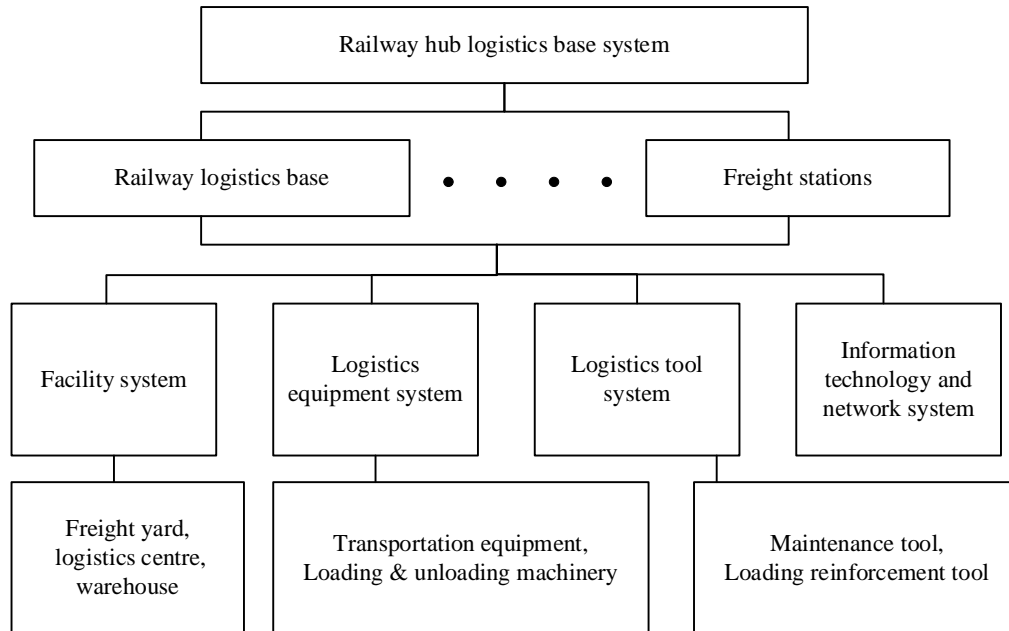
Railway hub logistics base system

Railway logistics base

• • • •

Freight stations

Facility system

Logistics equipment system

Logistics tool system

Information technology and network system

Freight yard, logistics centre, warehouse

Transportation equipment, Loading & unloading machinery

Maintenance tool, Loading reinforcement tool